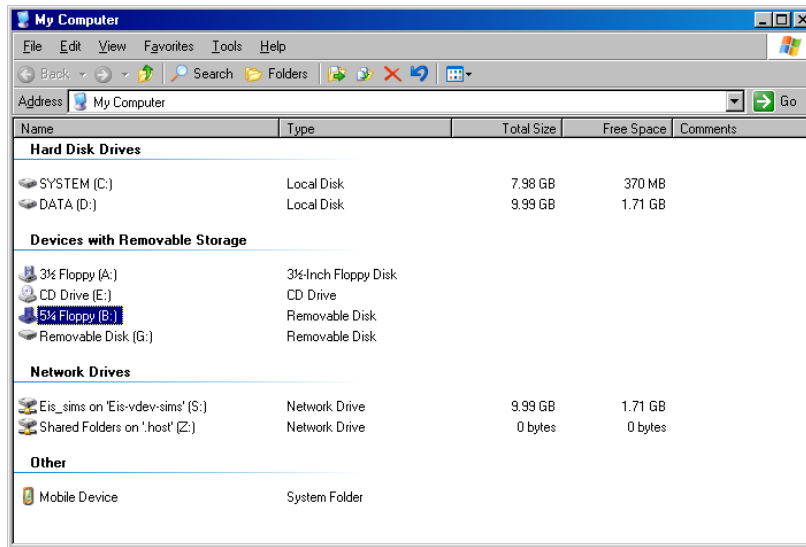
My Computer

File Edit View Favorites Tools Help

Back Search Folders

Address My Computer Go

| Name | Type | Total Size | Free Space | Comments |
|---|---|---|---|---|
| **Hard Disk Drives** | | | | |
| SYSTEM (C:) | Local Disk | 7.98 GB | 370 MB | |
| DATA (D:) | Local Disk | 9.99 GB | 1.71 GB | |
| **Devices with Removable Storage** | | | | |
| 3½ Floppy (A:) | 3½-Inch Floppy Disk | | | |
| CD Drive (E:) | CD Drive | | | |
| 5¼ Floppy (B:) | Removable Disk | | | |
| Removable Disk (G:) | Removable Disk | | | |
| **Network Drives** | | | | |
| Eis_sims on 'Eis-vdev-sims' (S:) | Network Drive | 9.99 GB | 1.71 GB | |
| Shared Folders on '.host' (Z:) | Network Drive | 0 bytes | 0 bytes | |
| **Other** | | | | |
| Mobile Device | System Folder | | | |